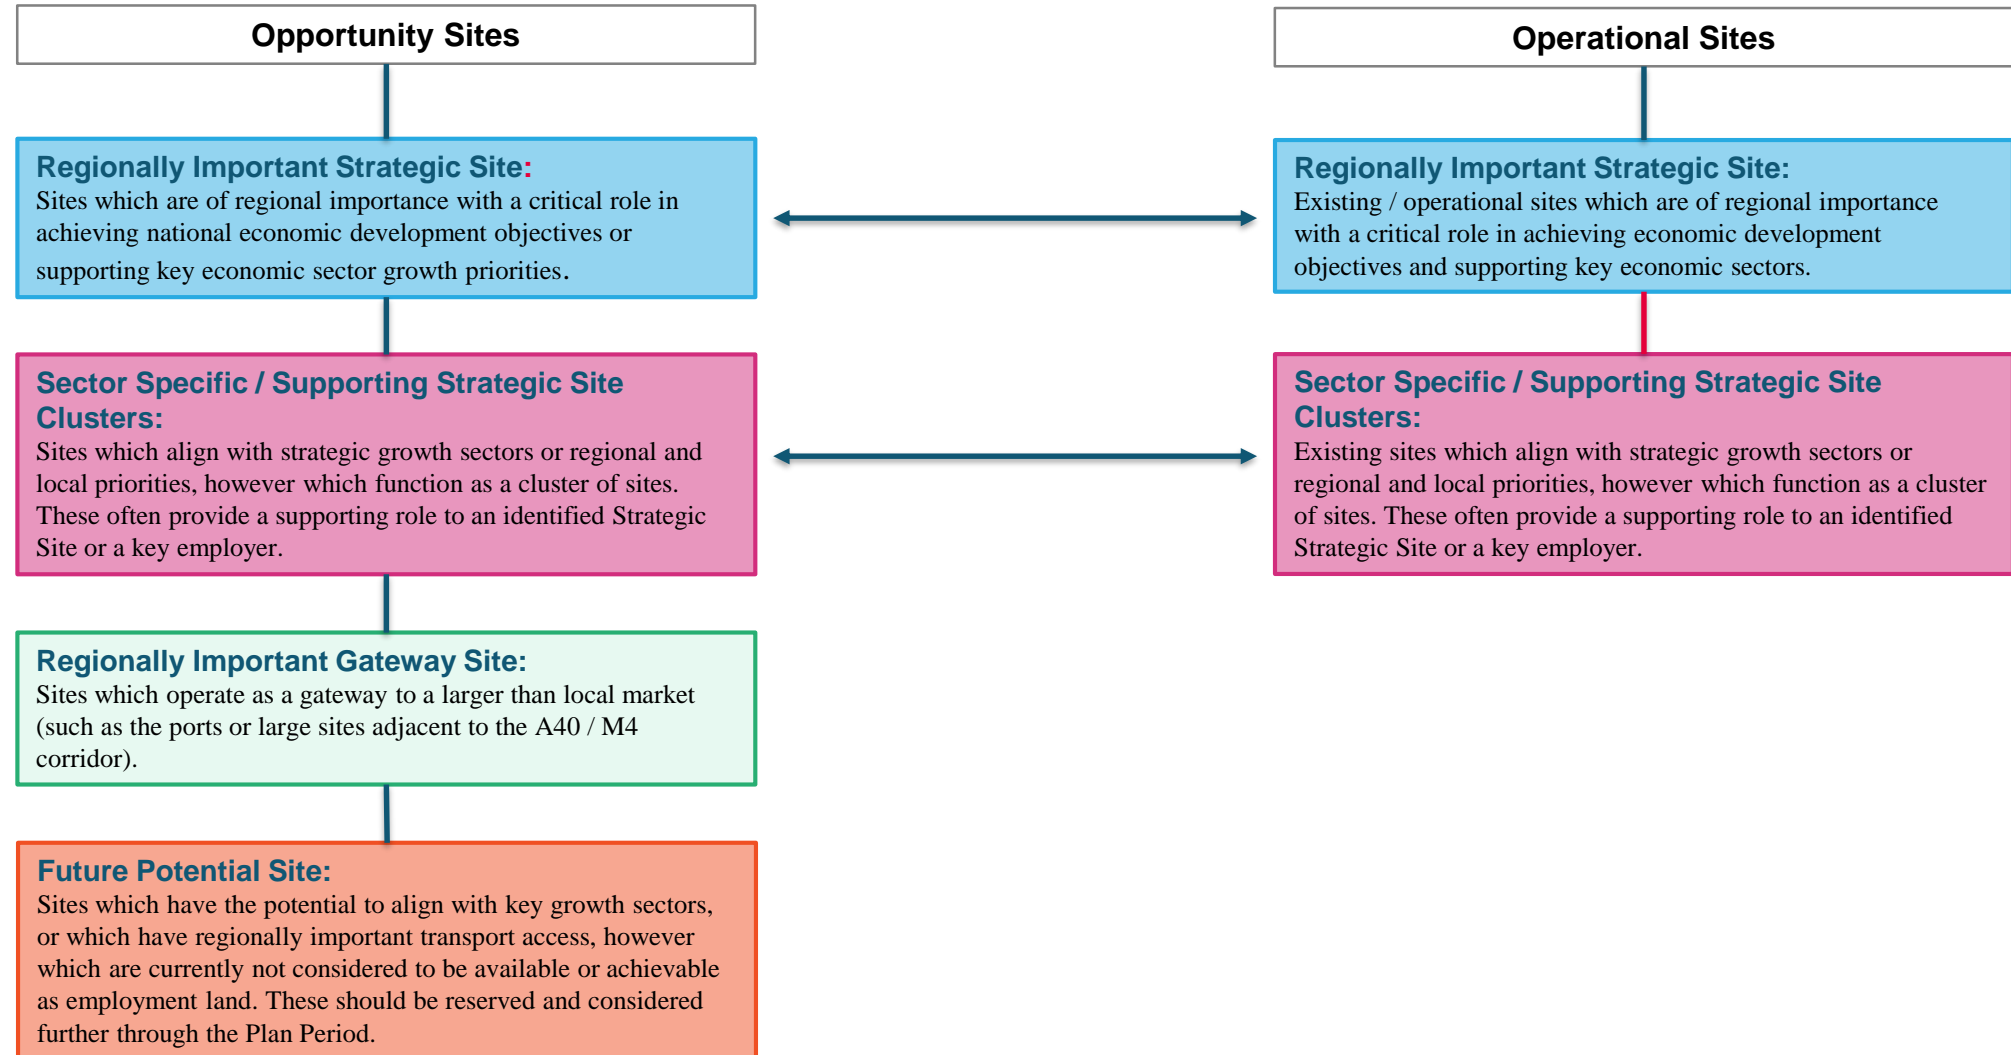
Opportunity Sites

Regionally Important Strategic Site:
Sites which are of regional importance with a critical role in achieving national economic development objectives or supporting key economic sector growth priorities.

Sector Specific / Supporting Strategic Site Clusters:
Sites which align with strategic growth sectors or regional and local priorities, however which function as a cluster of sites. These often provide a supporting role to an identified Strategic Site or a key employer.

Regionally Important Gateway Site:
Sites which operate as a gateway to a larger than local market (such as the ports or large sites adjacent to the A40 / M4 corridor).

Future Potential Site:
Sites which have the potential to align with key growth sectors, or which have regionally important transport access, however which are currently not considered to be available or achievable as employment land. These should be reserved and considered further through the Plan Period.

Operational Sites

Regionally Important Strategic Site:
Existing / operational sites which are of regional importance with a critical role in achieving economic development objectives and supporting key economic sectors.

Sector Specific / Supporting Strategic Site Clusters:
Existing sites which align with strategic growth sectors or regional and local priorities, however which function as a cluster of sites. These often provide a supporting role to an identified Strategic Site or a key employer.